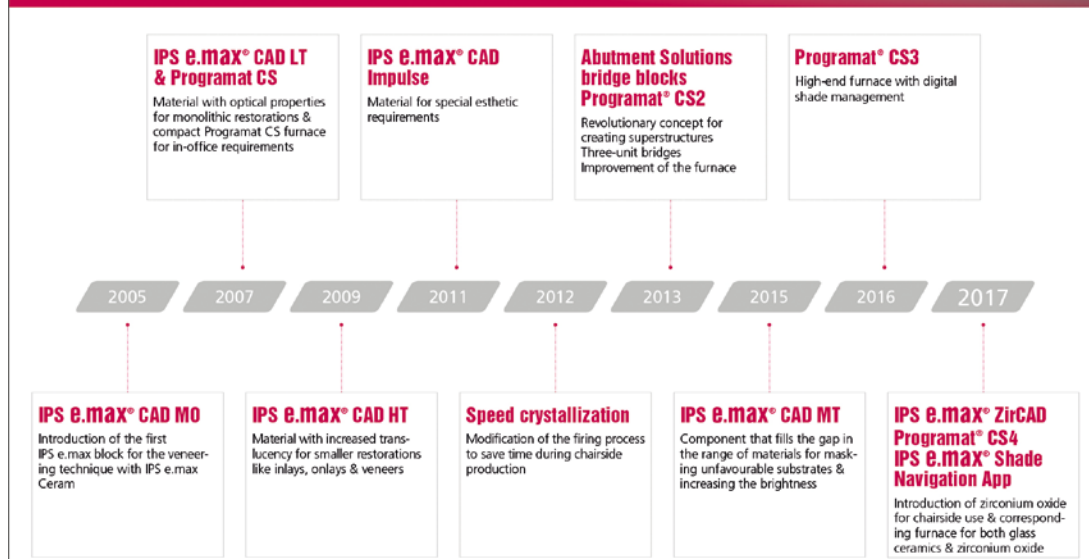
IPS e.max® CAD LT & Programat CS
Material with optical properties for monolithic restorations & compact Programat CS furnace for in-office requirements

IPS e.max® CAD Impulse
Material for special esthetic requirements

Abutment Solutions bridge blocks Programat® CS2
Revolutionary concept for creating superstructures
Three-unit bridges
Improvement of the furnace

Programat® CS3
High-end furnace with digital shade management

2005 2007 2009 2011 2012 2013 2015 2016 2017

IPS e.max® CAD MO
Introduction of the first IPS e.max block for the veneering technique with IPS e.max Ceram

IPS e.max® CAD HT
Material with increased translucency for smaller restorations like inlays, onlays & veneers

Speed crystallization
Modification of the firing process to save time during chairside production

IPS e.max® CAD MT
Component that fills the gap in the range of materials for masking unfavourable substrates & increasing the brightness

IPS e.max® ZirCAD Programat® CS4 IPS e.max® Shade Navigation App
Introduction of zirconium oxide for chairside use & corresponding furnace for both glass ceramics & zirconium oxide